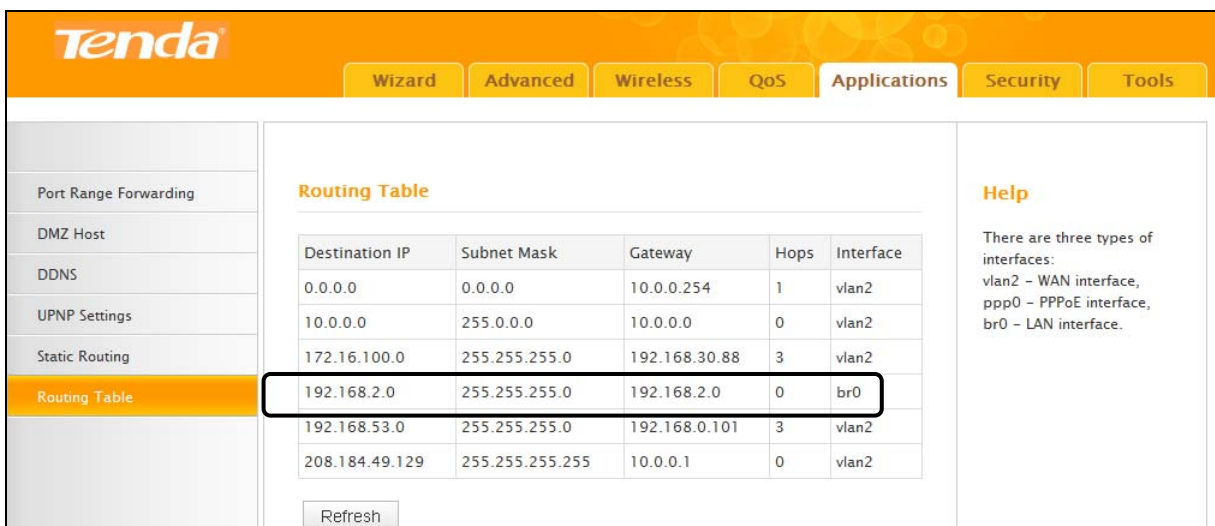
Tenda

Wizard | Advanced | Wireless | QoS | Applications | Security | Tools

Port Range Forwarding
DMZ Host
DDNS
UPNP Settings
Static Routing
Routing Table

Routing Table

| Destination IP | Subnet Mask | Gateway | Hops | Interface |
|---|---|---|---|---|
| 0.0.0.0 | 0.0.0.0 | 10.0.0.254 | 1 | vlan2 |
| 10.0.0.0 | 255.0.0.0 | 10.0.0.0 | 0 | vlan2 |
| 172.16.100.0 | 255.255.255.0 | 192.168.30.88 | 3 | vlan2 |
| 192.168.2.0 | 255.255.255.0 | 192.168.2.0 | 0 | br0 |
| 192.168.53.0 | 255.255.255.0 | 192.168.0.101 | 3 | vlan2 |
| 208.184.49.129 | 255.255.255.255 | 10.0.0.1 | 0 | vlan2 |

Refresh

Help

There are three types of interfaces:
vlan2 – WAN interface,
ppp0 – PPPoE interface,
br0 – LAN interface.